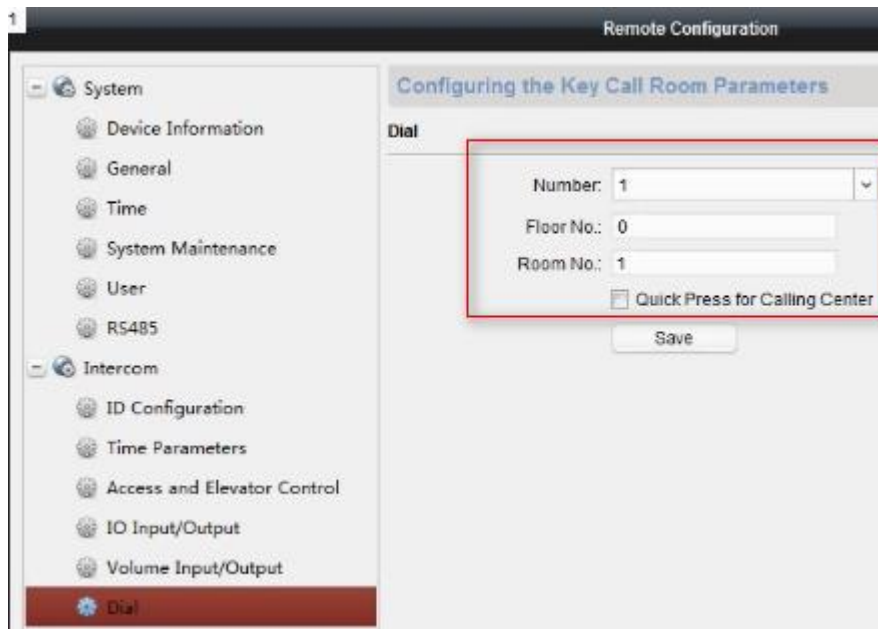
1

Remote Configuration

System

Device Information

General

Time

System Maintenance

User

RS485

Intercom

ID Configuration

Time Parameters

Access and Elevator Control

IO Input/Output

Volume Input/Output

Dial

Configuring the Key Call Room Parameters

Dial

Number: 1

Floor No.: 0

Room No.: 1

Quick Press for Calling Center

Save